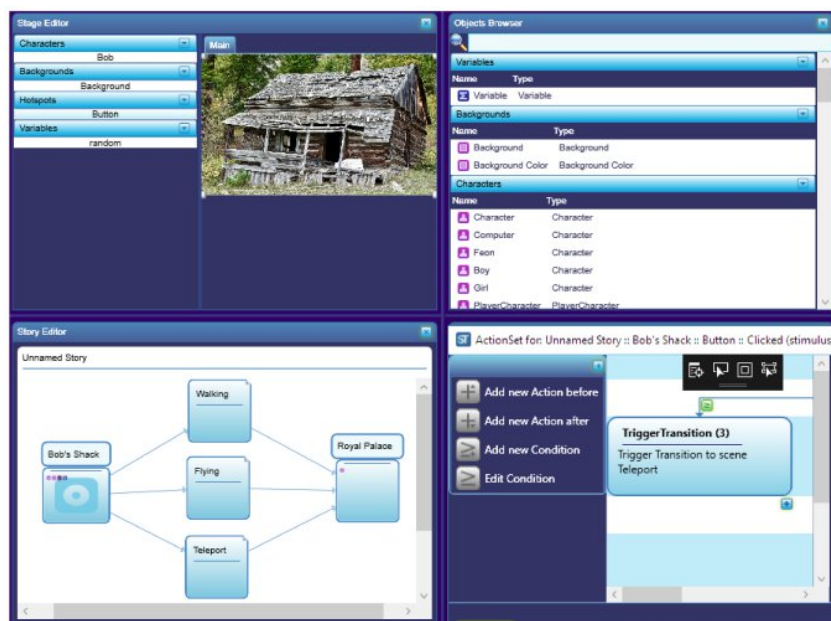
Stage Editor

Characters
Bob
Backgrounds
Background
Hotspots
Button
Variables
random

Main

Objects Browser

Variables

| Name | Type |
|---|---|
| Variable | Variable |

Backgrounds

| Name | Type |
|---|---|
| Background | Background |
| Background Color | Background Color |

Characters

| Name | Type |
|---|---|
| Character | Character |
| Computer | Character |
| Feon | Character |
| Boy | Character |
| Girl | Character |
| PlayerCharacter | PlayerCharacter |

Story Editor

Unnamed Story

Walking

Bob's Shack

Royal Palace

Flying

Teleport

ActionSet for: Unnamed Story :: Bob's Shack :: Button :: Clicked (stimulus

Add new Action before

Add new Action after

Add new Condition

Edit Condition

TriggerTransition (3)

Trigger Transition to scene Teleport